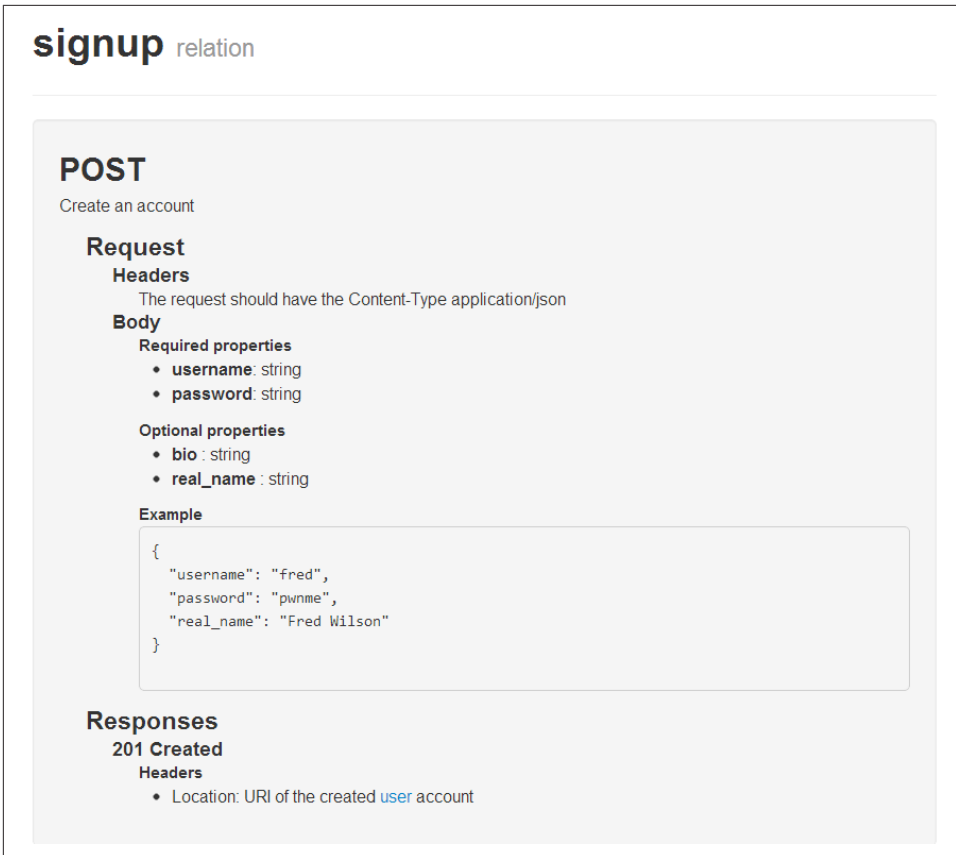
signup relation

POST

Create an account

Request

Headers

The request should have the Content-Type application/json

Body

Required properties

- **username**: string
- **password**: string

Optional properties

- **bio** : string
- **real_name** : string

Example

```
{
  "username": "fred",
  "password": "pwnme",
  "real_name": "Fred Wilson"
}
```

Responses

201 Created

Headers

- Location: URI of the created user account